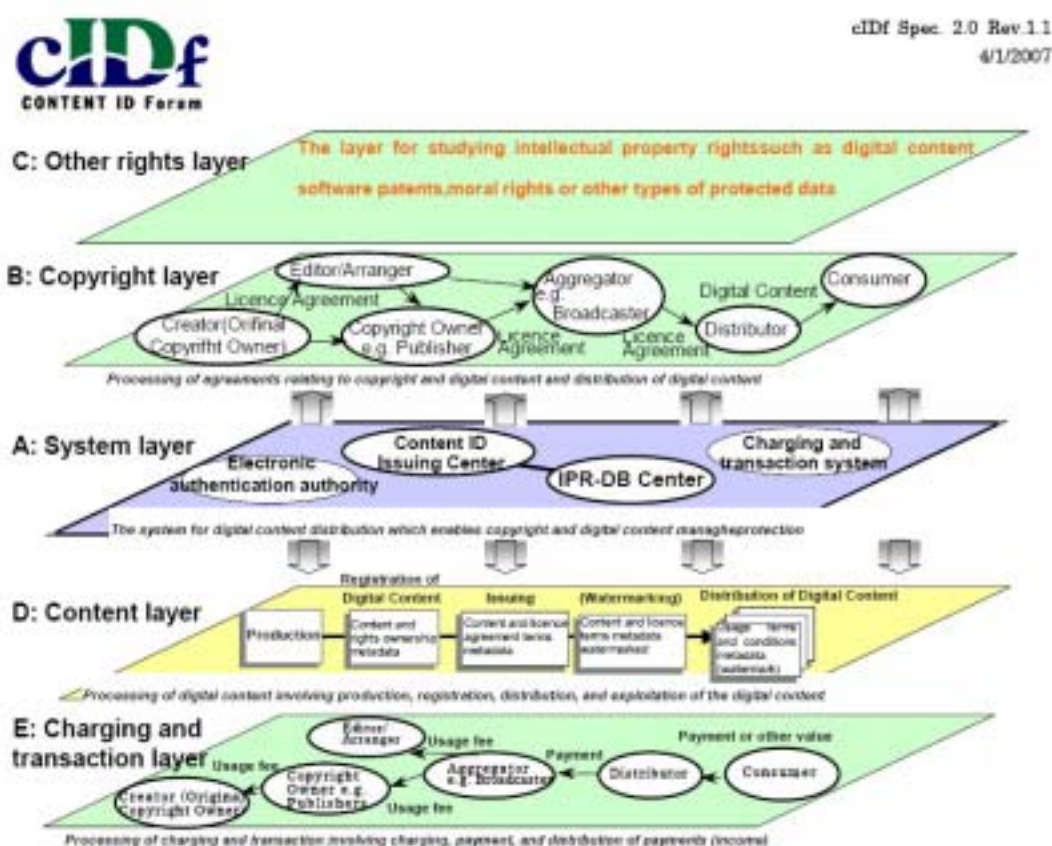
cIDf
CONTENT ID Forum

cIDf Spec. 2.0 Rev.1.1
4/1/2007

C: Other rights layer

The layer for studying intellectual property rightssuch as digital content software patents,moral rights or other types of protected data

B: Copyright layer

Editor/Arranger

Licence Agreement

Creator(Orifinal Copyrifht Owner)

Copyright Owner e.g. Publisher

Aggregator e.g. Broadcaster

Licence Agreement

Digital Content

Licence Agreement

Distributor

Consumer

Processing of agreements relating to copyright and digital content and distribution of digital content

A: System layer

Content ID Issuing Center

Electronic authentication authority

IPR-DB Center

Charging and transaction system

The system for digital content distribution which enables copyright and digital content manag/protection

D: Content layer

Registration of Digital Content

Issuing

(Watermarking)

Distribution of Digital Content

Production

Content and rights ownership metadata

Content and licence agreement terms metadata

Content and licence terms metadata watermarked

Usage terms and conditions metadata (watermark)

Processing of digital content involving production, registration, distribution, and exploitation of the digital content

E: Charging and transaction layer

Editor/ Arranger

Usage fee

Payment

Payment or other value

Usage fee

Copyright Owner e.g. Publishers

Aggregator e.g. Broadcaster

Distributor

Consumer

Creator (Original Copyright Owner)

Usage fee

Processing of charging and transaction involving charging, payment, and distribution of payments (income)